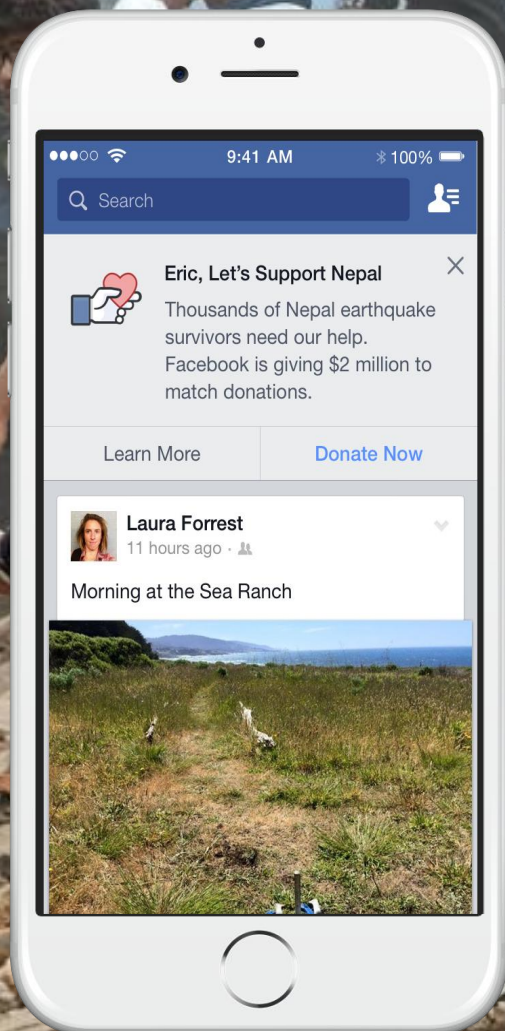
●●●○○ 9:41 AM 100%

Search

Eric, Let's Support Nepal

Thousands of Nepal earthquake survivors need our help. Facebook is giving $2 million to match donations.

Learn More

Donate Now

Laura Forrest

11 hours ago ·

Morning at the Sea Ranch